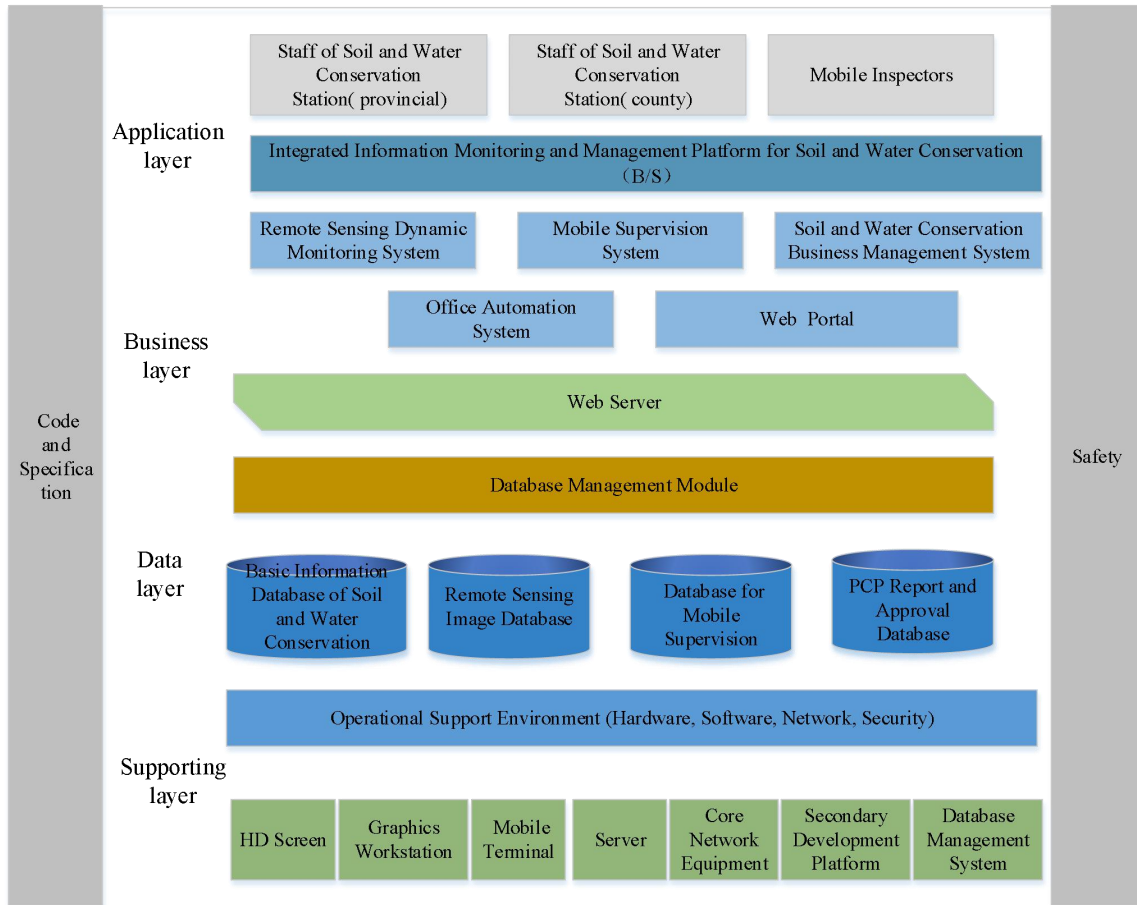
Code and Specification

Application layer

Staff of Soil and Water Conservation Station( provincial)

Staff of Soil and Water Conservation Station( county)

Mobile Inspectors

Integrated Information Monitoring and Management Platform for Soil and Water Conservation（B/S）

Remote Sensing Dynamic Monitoring System

Mobile Supervision System

Soil and Water Conservation Business Management System

Office Automation System

Web Portal

Business layer

Web Server

Database Management Module

Data layer

Basic Information Database of Soil and Water Conservation

Remote Sensing Image Database

Database for Mobile Supervision

PCP Report and Approval Database

Operational Support Environment (Hardware, Software, Network, Security)

Supporting layer

HD Screen

Graphics Workstation

Mobile Terminal

Server

Core Network Equipment

Secondary Development Platform

Database Management System

Safety